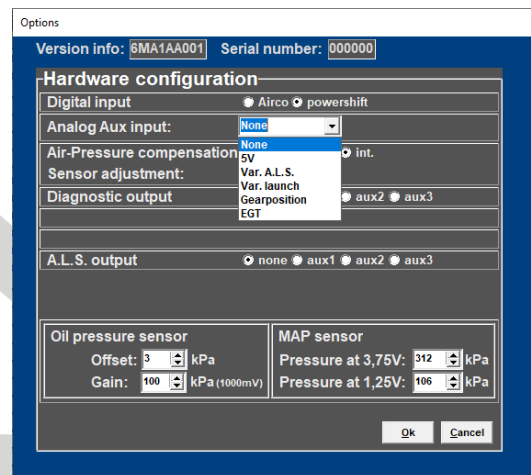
Options

Version info: 6MA1AA001 Serial number: 000000

Hardware configuration

Digital input
Airco powershift

Analog Aux input:
None

None
5V
Var. A.L.S.
Var. launch
Gearposition
EGT

Air-Pressure compensation
int.

Sensor adjustment:

Diagnostic output
aux2 aux3

A.L.S. output
none aux1 aux2 aux3

Oil pressure sensor
Offset: 3 kPa
Gain: 100 kPa (1000mV)

MAP sensor
Pressure at 3,75V: 312 kPa
Pressure at 1,25V: 106 kPa

Ok Cancel